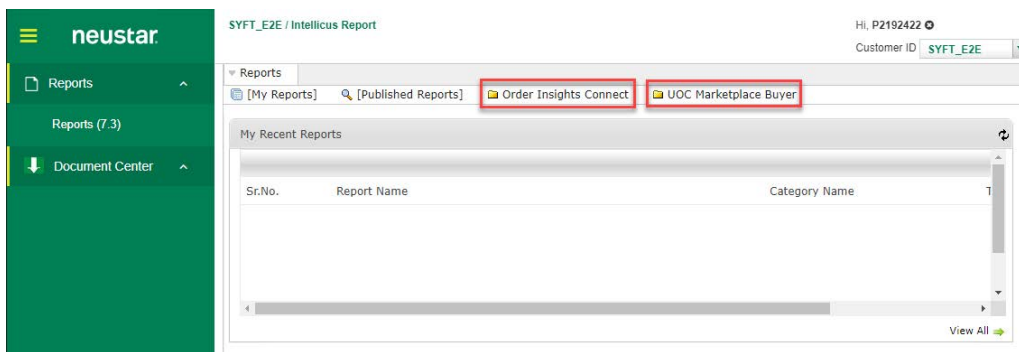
neustar.

Reports

Reports (7.3)

Document Center

SYFT_E2E / Intellicus Report

Hi, P2192422

Customer ID SYFT_E2E

Reports

[My Reports] [Published Reports] Order Insights Connect UOC Marketplace Buyer

My Recent Reports

| Sr.No. | Report Name | Category Name | T |
|---|---|---|---|

View All